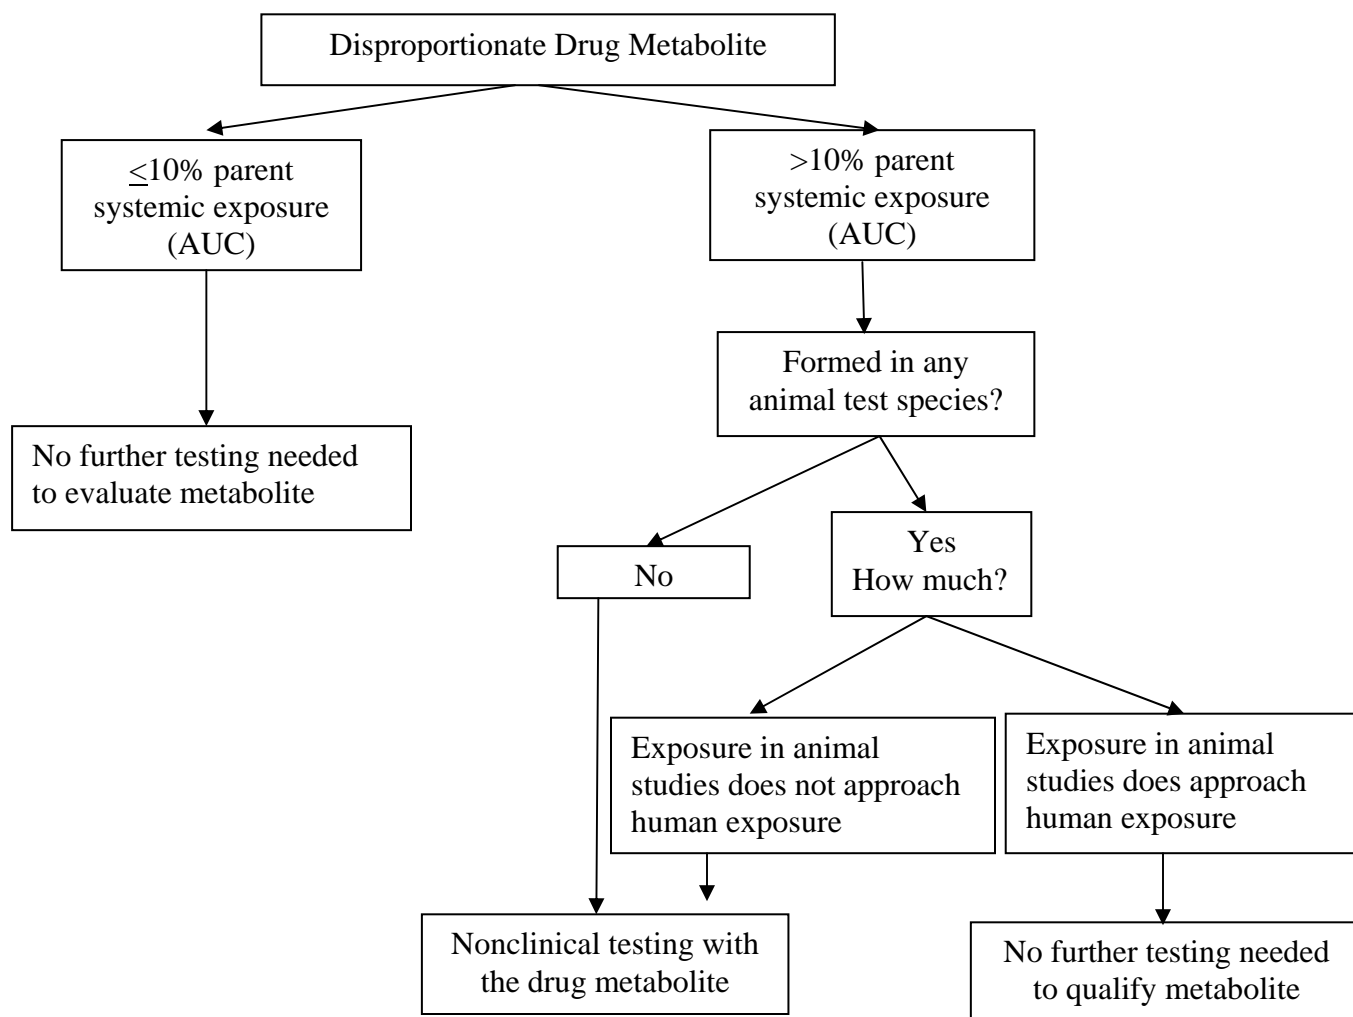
Disproportionate Drug Metabolite

$\leq$10% parent systemic exposure (AUC)

>10% parent systemic exposure (AUC)

No further testing needed to evaluate metabolite

Formed in any animal test species?

No

Yes
How much?

Exposure in animal studies does not approach human exposure

Exposure in animal studies does approach human exposure

Nonclinical testing with the drug metabolite

No further testing needed to qualify metabolite